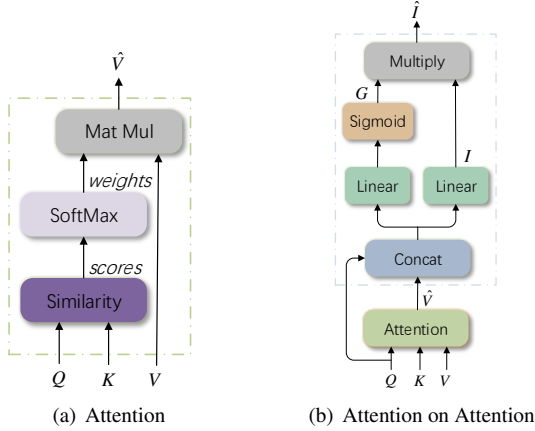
$\hat{V}$

Mat Mul

*weights*

SoftMax

*scores*

Similarity

$Q$ $K$ $V$

(a) Attention

$\hat{I}$

Multiply

$G$

Sigmoid

$I$

Linear

Linear

Concat

$\hat{V}$

Attention

$Q$ $K$ $V$

(b) Attention on Attention